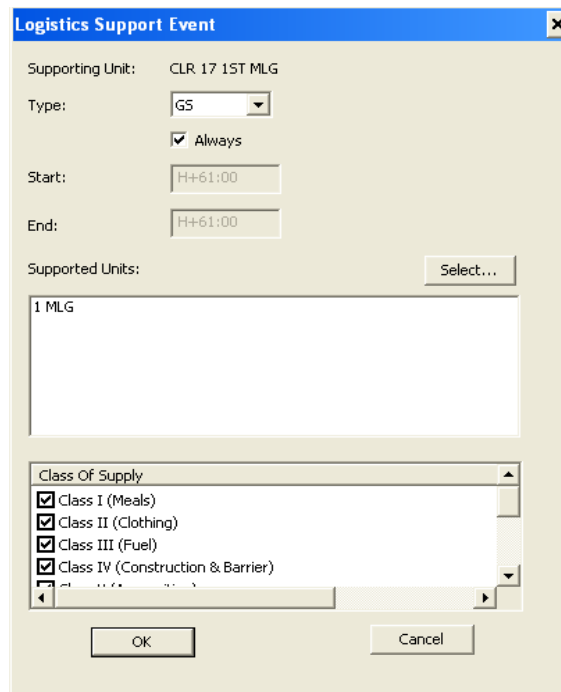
Logistics Support Event

Supporting Unit: CLR 17 1ST MLG

Type: GS

Always

Start: H+61:00

End: H+61:00

Supported Units: Select...

1 MLG

Class Of Supply

Class I (Meals)

Class II (Clothing)

Class III (Fuel)

Class IV (Construction & Barrier)

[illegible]

OK

Cancel